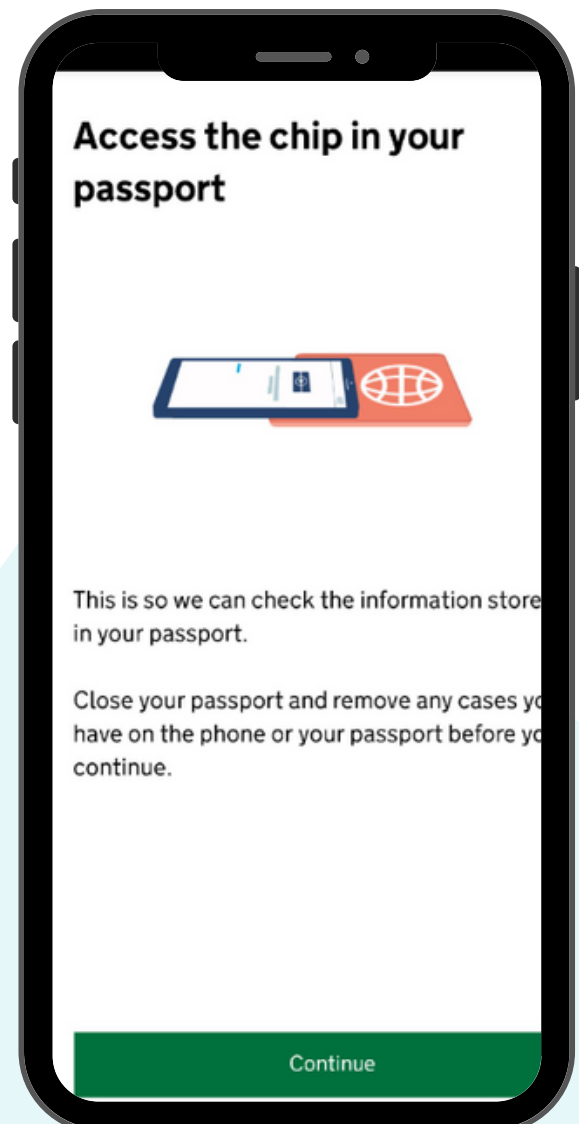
Access the chip in your passport

This is so we can check the information store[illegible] in your passport.

Close your passport and remove any cases y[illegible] have on the phone or your passport before y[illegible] continue.

Continue